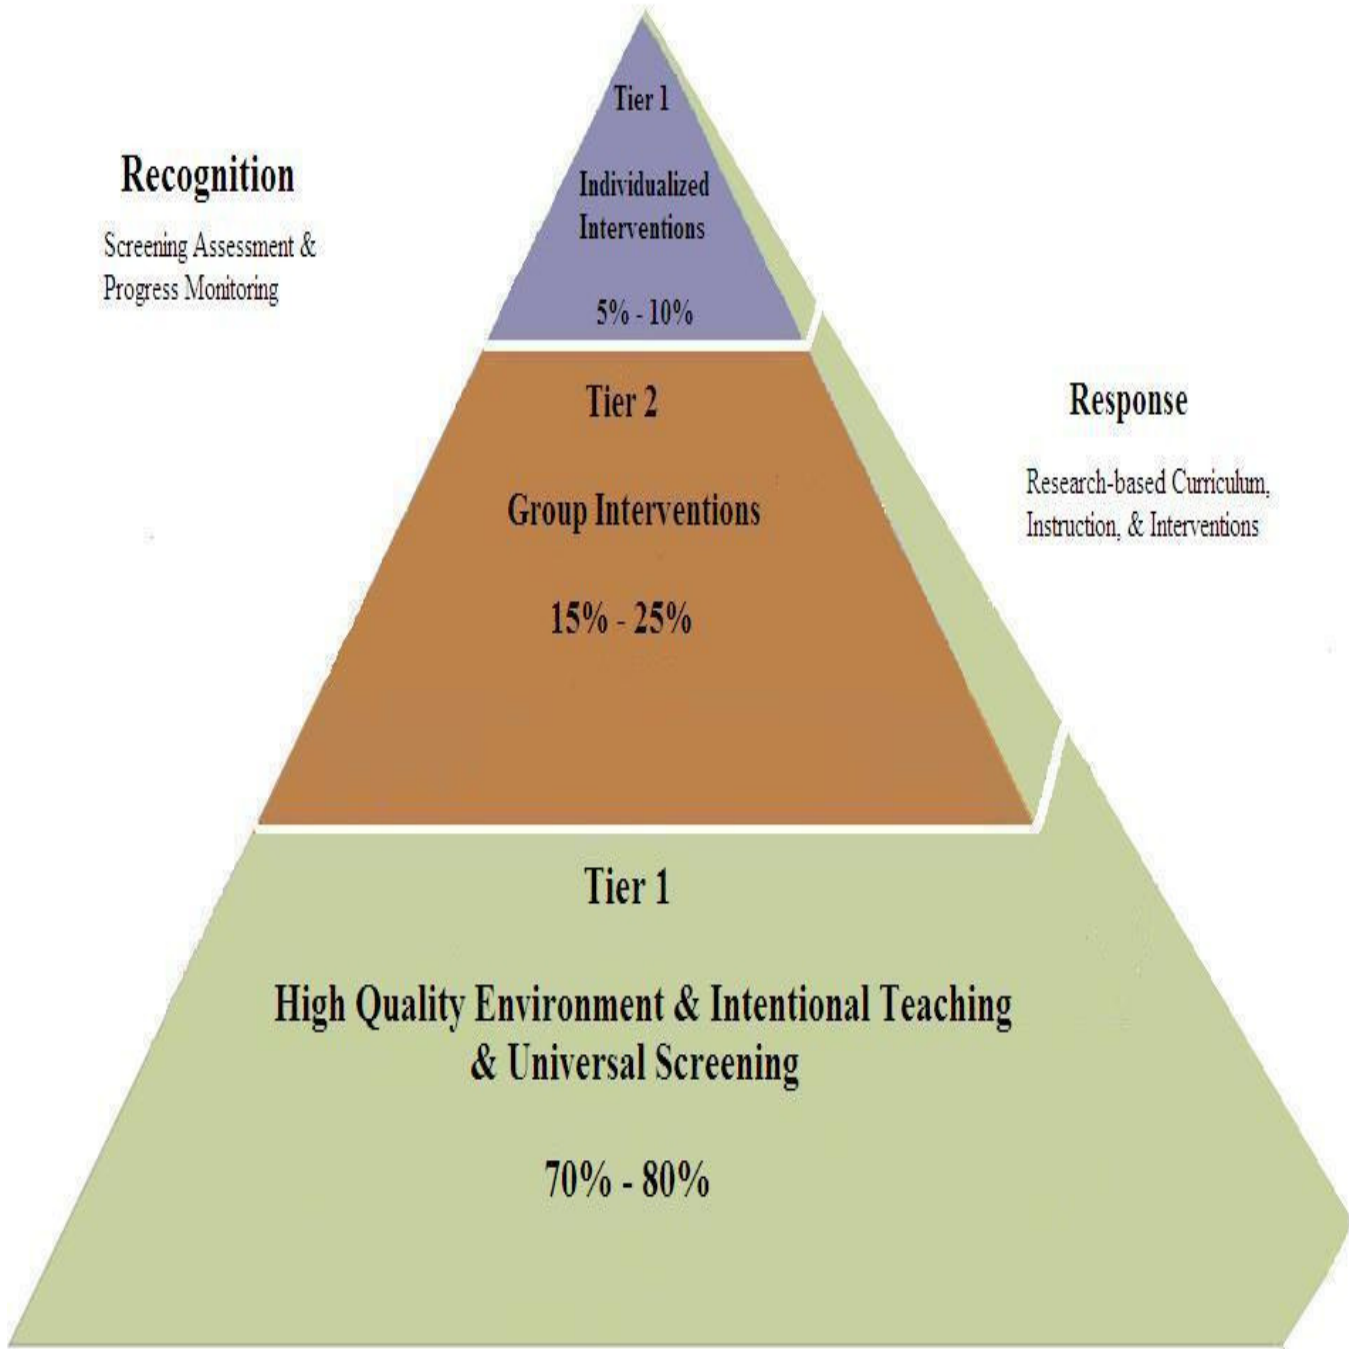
Recognition

Screening Assessment & Progress Monitoring

Tier 1

Individualized Interventions

5% - 10%

Tier 2

Group Interventions

15% - 25%

Response

Research-based Curriculum, Instruction, & Interventions

Tier 1

High Quality Environment & Intentional Teaching & Universal Screening

70% - 80%